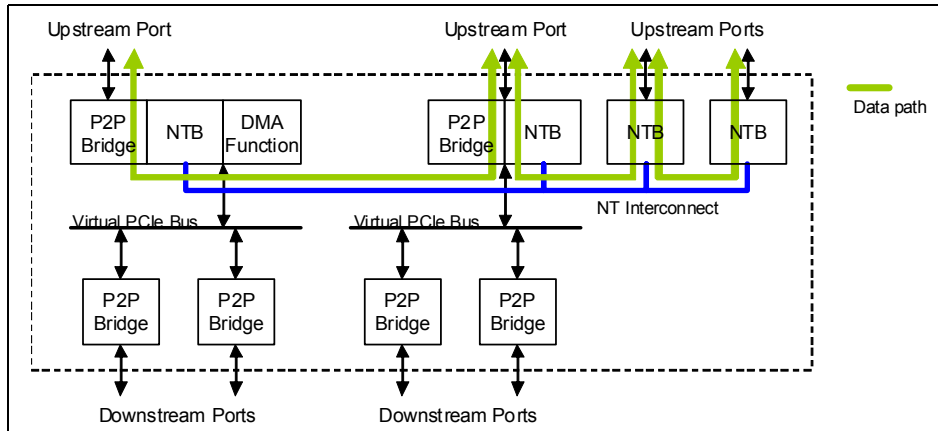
Upstream Port

Upstream Port

Upstream Ports

Data path

P2P Bridge

NTB

DMA Function

P2P Bridge

NTB

NTB

NTB

NT Interconnect

Virtual PCIe Bus

Virtual PCIe Bus

P2P Bridge

P2P Bridge

P2P Bridge

P2P Bridge

Downstream Ports

Downstream Ports